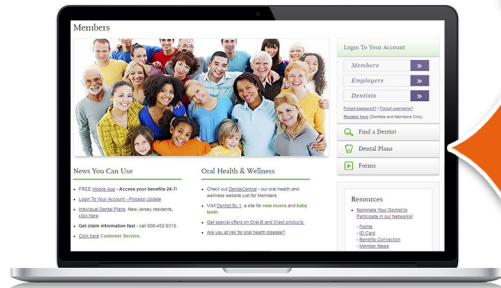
Members

Login To Your Account

Members

Employers

Dentists

Forgot password? | Forgot username?

Register here (Dentists and Members Only)

Find a Dentist

Dental Plans

Forms

News You Can Use

FREE Mobile App - Access your benefits 24-7!

Login To Your Account - Process Update

Individual Dental Plans. New Jersey residents, click here

Get claim information fast - call 800-452-9310.

Click here Customer Service.

Oral Health & Wellness

Check out DentalCentral - our oral health and wellness website just for Members

Visit Dentist By 1, a site for new moms and baby teeth.

Get special offers on Oral-B and Crest products.

Are you at risk for oral health disease?

Resources

Nominate Your Dentist to Participate in our Networks!

Forms

ID Card

Benefits Connection

Member News